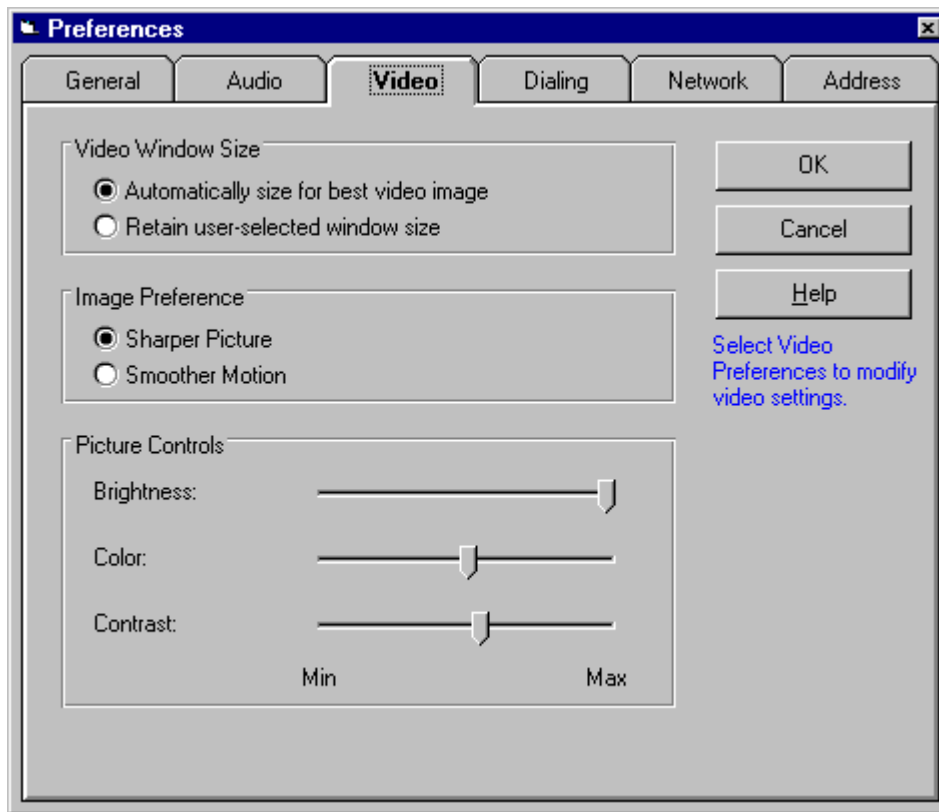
Preferences

General | Audio | Video | Dialing | Network | Address

Video Window Size
Automatically size for best video image
Retain user-selected window size

Image Preference
Sharper Picture
Smoother Motion

Picture Controls
Brightness:
Color:
Contrast:
Min
Max

OK
Cancel
Help

Select Video Preferences to modify video settings.